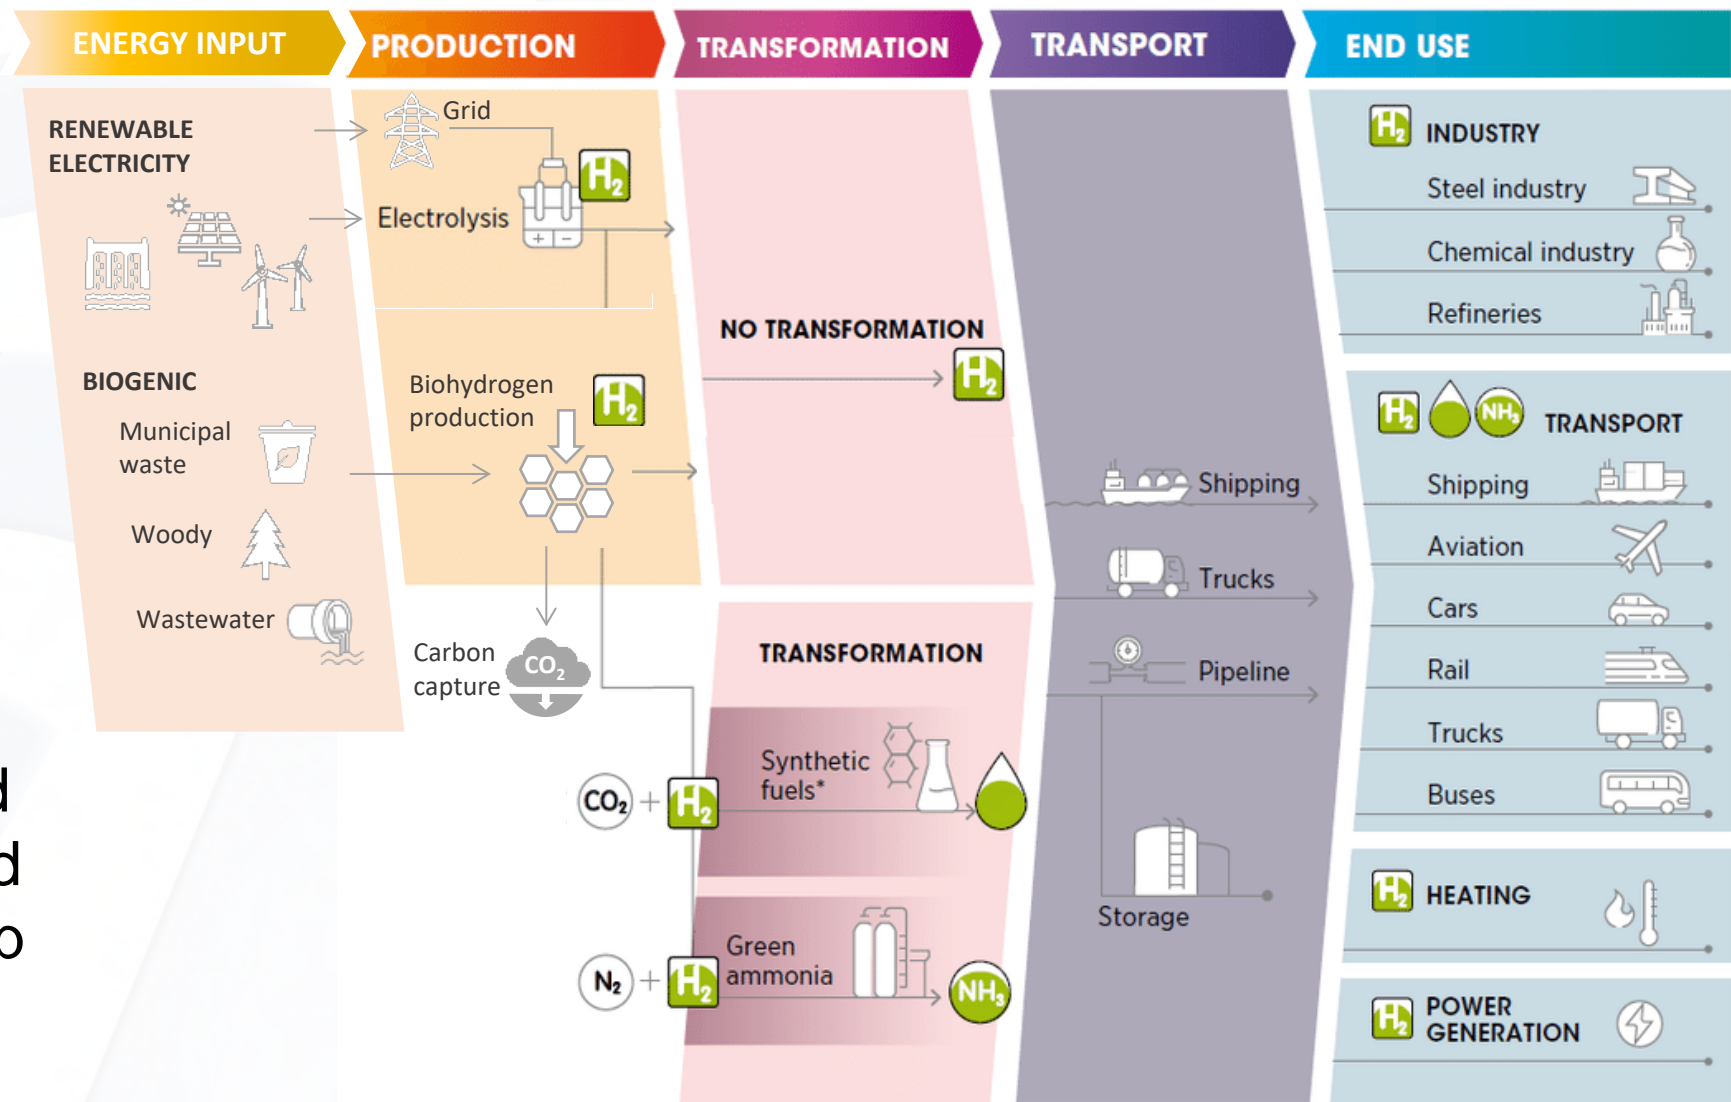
ENERGY INPUT

PRODUCTION

TRANSFORMATION

TRANSPORT

END USE

RENEWABLE ELECTRICITY

Grid

$H_2$

Electrolysis

BIOGENIC

Municipal waste

Woody

Wastewater

Biohydrogen production

$H_2$

Carbon capture

$CO_2$

NO TRANSFORMATION

$H_2$

TRANSFORMATION

$CO_2$ + $H_2$

Synthetic fuels*

$N_2$ + $H_2$

Green ammonia

$NH_3$

Shipping

Trucks

Pipeline

Storage

$H_2$ INDUSTRY

Steel industry

Chemical industry

Refineries

$H_2$ $NH_3$ TRANSPORT

Shipping

Aviation

Cars

Rail

Trucks

Buses

$H_2$ HEATING

$H_2$ POWER GENERATION

d

d

o